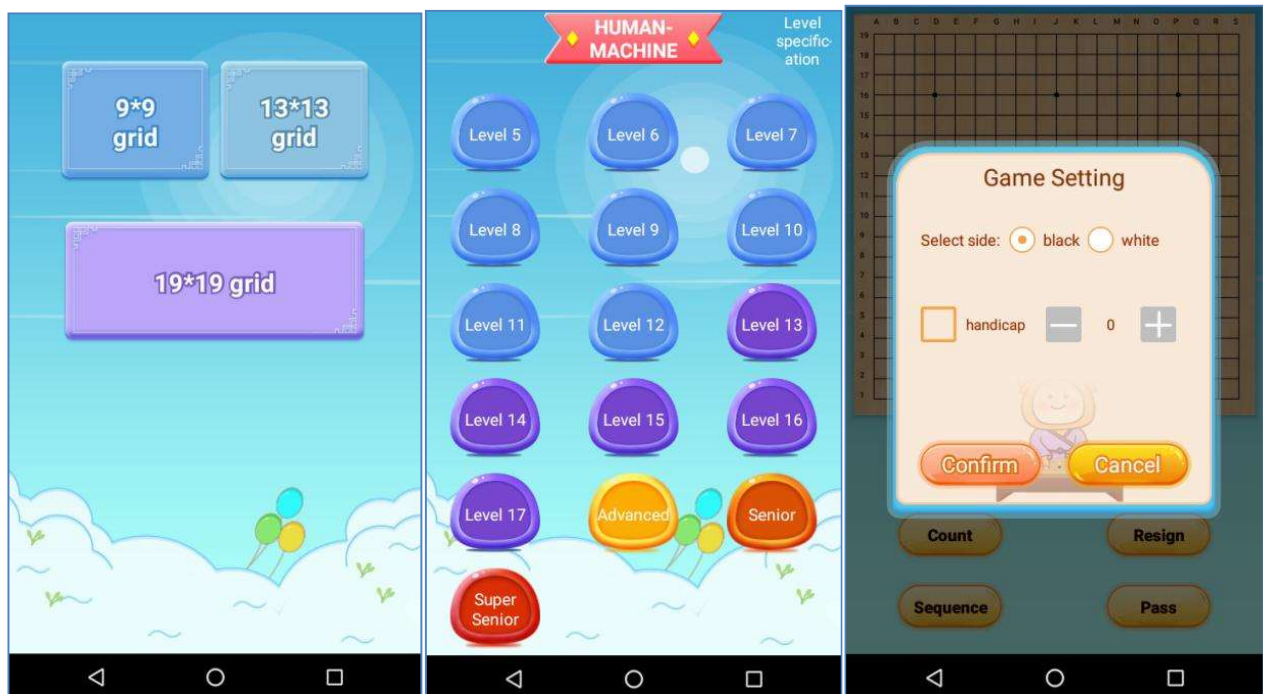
9*9 grid

13*13 grid

19*19 grid

HUMAN-MACHINE

Level specification

Level 5

Level 6

Level 7

Level 8

Level 9

Level 10

Level 11

Level 12

Level 13

Level 14

Level 15

Level 16

Level 17

Advanced

Senior

Super Senior

A B C D E F G H I J K L M N O P Q R S

19 18 17 16 15 14 13 12 11 10 9 8 7 6 5 4 3 2 1

Game Setting

Select side: black white

handicap 0

Confirm

Cancel

Count

Resign

Sequence

Pass